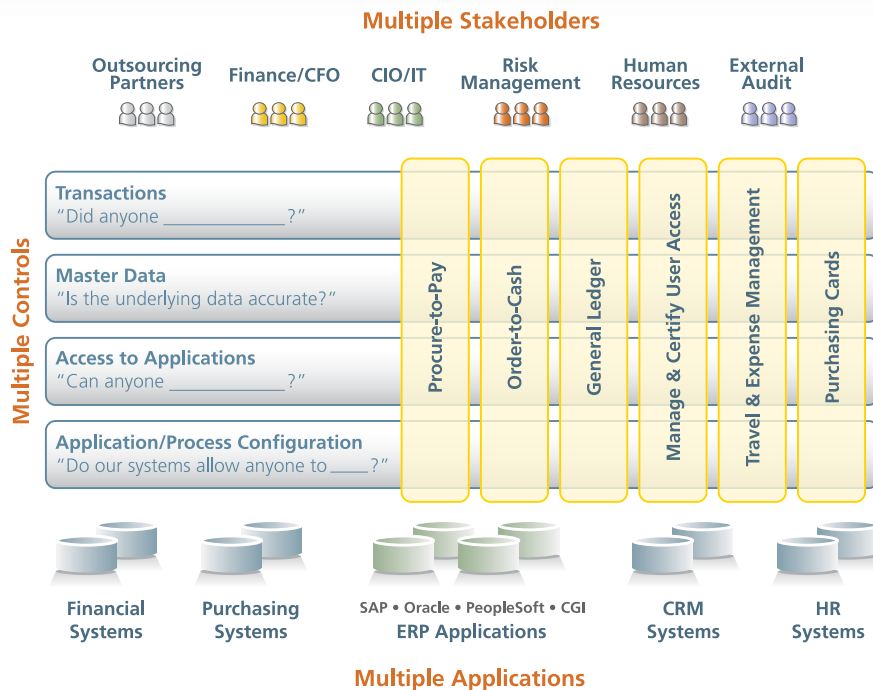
Multiple Stakeholders

Outsourcing Partners

Finance/CFO

CIO/IT

Risk Management

Human Resources

External Audit

Multiple Controls

Transactions
"Did anyone ____________?"

Master Data
"Is the underlying data accurate?"

Access to Applications
"Can anyone ____________?"

Application/Process Configuration
"Do our systems allow anyone to ____?"

Procure-to-Pay

Order-to-Cash

General Ledger

Manage & Certify User Access

Travel & Expense Management

Purchasing Cards

Financial Systems

Purchasing Systems

SAP • Oracle • PeopleSoft • CGI
ERP Applications

CRM Systems

HR Systems

Multiple Applications